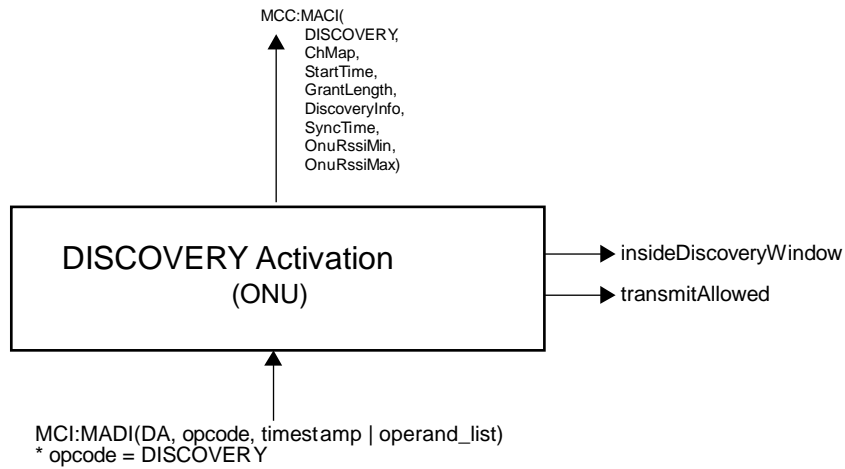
MCC:MACI(
DISCOVERY,
ChMap,
StartTime,
GrantLength,
DiscoveryInfo,
SyncTime,
OnuRssiMin,
OnuRssiMax)

DISCOVERY Activation
(ONU)

insideDiscoveryWindow

transmitAllowed

MCI:MADI(DA, opcode, timestamp | operand_list)
* opcode = DISCOVERY